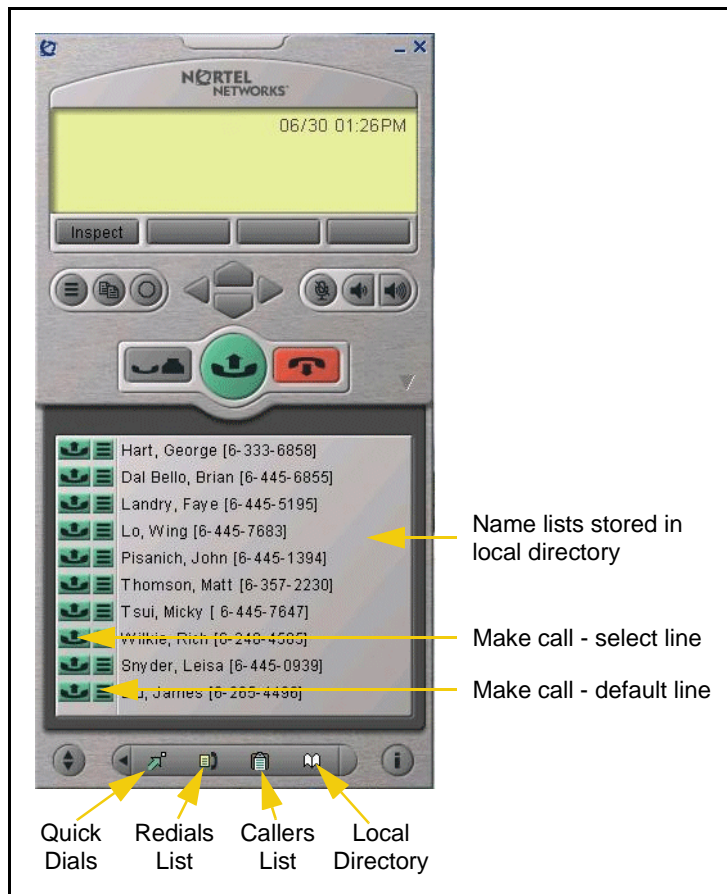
NORTEL NETWORKS

06/30 01:26PM

Inspect

Hart, George [6-333-6858]
Dal Bello, Brian [6-445-6855]
Landry, Faye [6-445-5195]
Lo, Wing [6-445-7683]
Pisanich, John [6-445-1394]
Thomson, Matt [6-357-2230]
Tsui, Micky [ 6-445-7647]
Wilkie, Rich [6-2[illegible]-4505]
Snyder, Leisa [6-445-0939]
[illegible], James [6-265-4496]

Name lists stored in local directory

Make call - select line

Make call - default line

Quick Dials

Redials List

Callers List

Local Directory